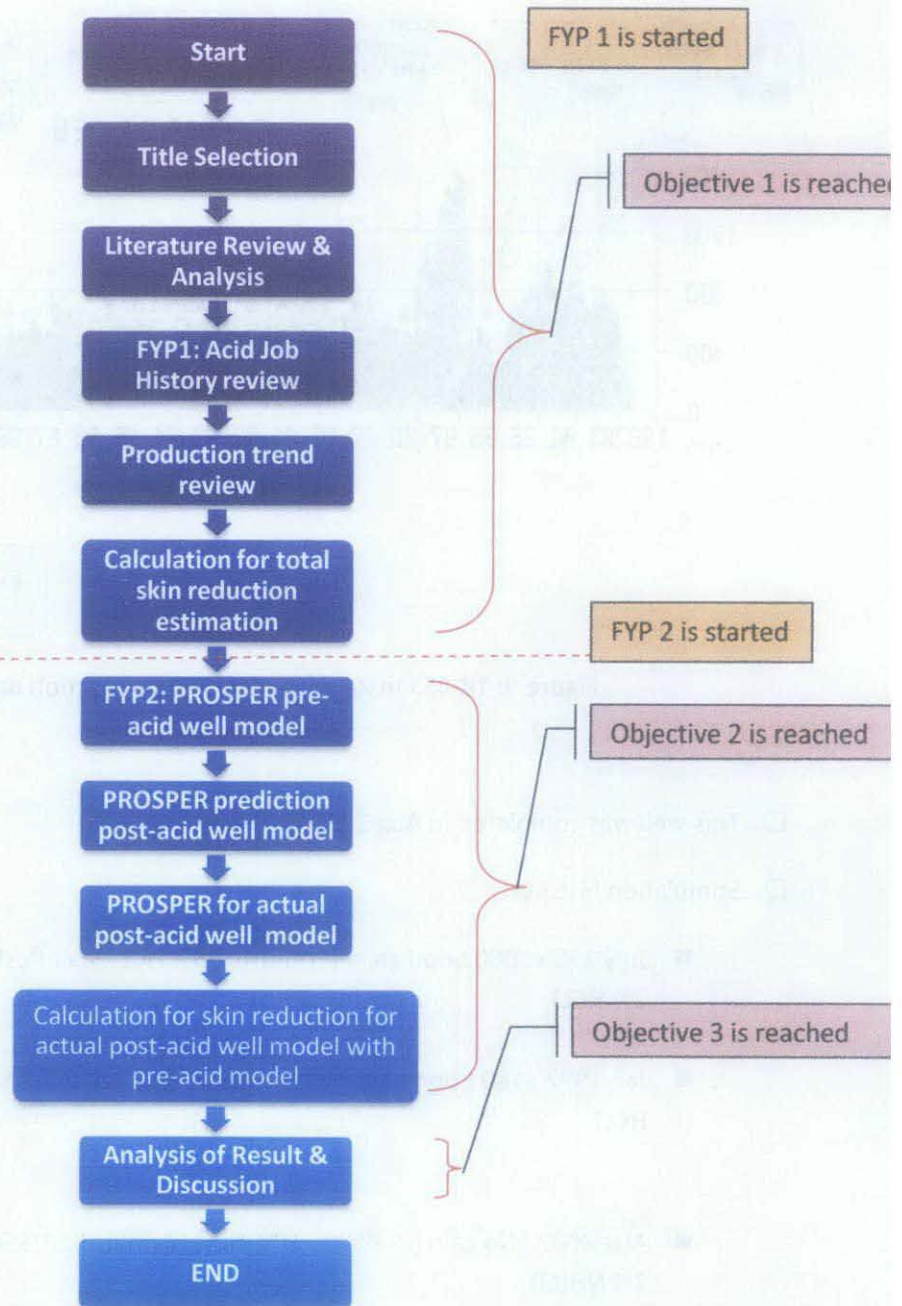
Start

FYP 1 is started

Title Selection

Objective 1 is reache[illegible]

Literature Review & Analysis

FYP1: Acid Job History review

Production trend review

Calculation for total skin reduction estimation

FYP 2 is started

FYP2: PROSPER pre-acid well model

Objective 2 is reached

PROSPER prediction post-acid well model

PROSPER for actual post-acid well model

Calculation for skin reduction for actual post-acid well model with pre-acid model

Objective 3 is reached

Analysis of Result & Discussion

END